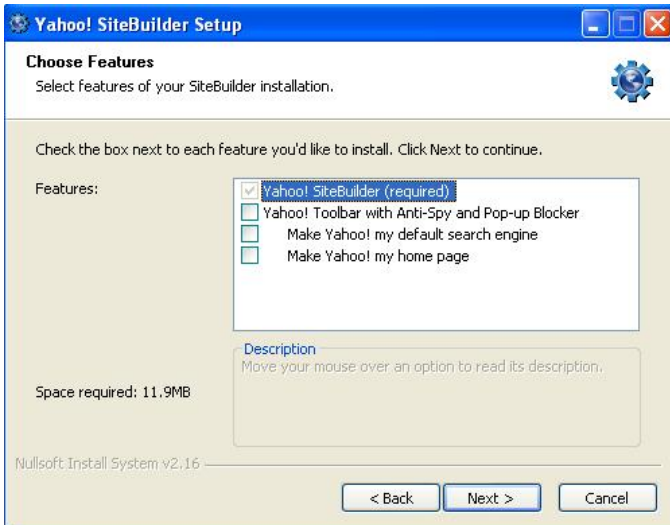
Yahoo! SiteBuilder Setup

Choose Features

Select features of your SiteBuilder installation.

Check the box next to each feature you'd like to install. Click Next to continue.

Features:

Yahoo! SiteBuilder (required)
Yahoo! Toolbar with Anti-Spy and Pop-up Blocker
Make Yahoo! my default search engine
Make Yahoo! my home page

Description

Move your mouse over an option to read its description.

Space required: 11.9MB

Nullsoft Install System v2.16

< Back
Next >
Cancel